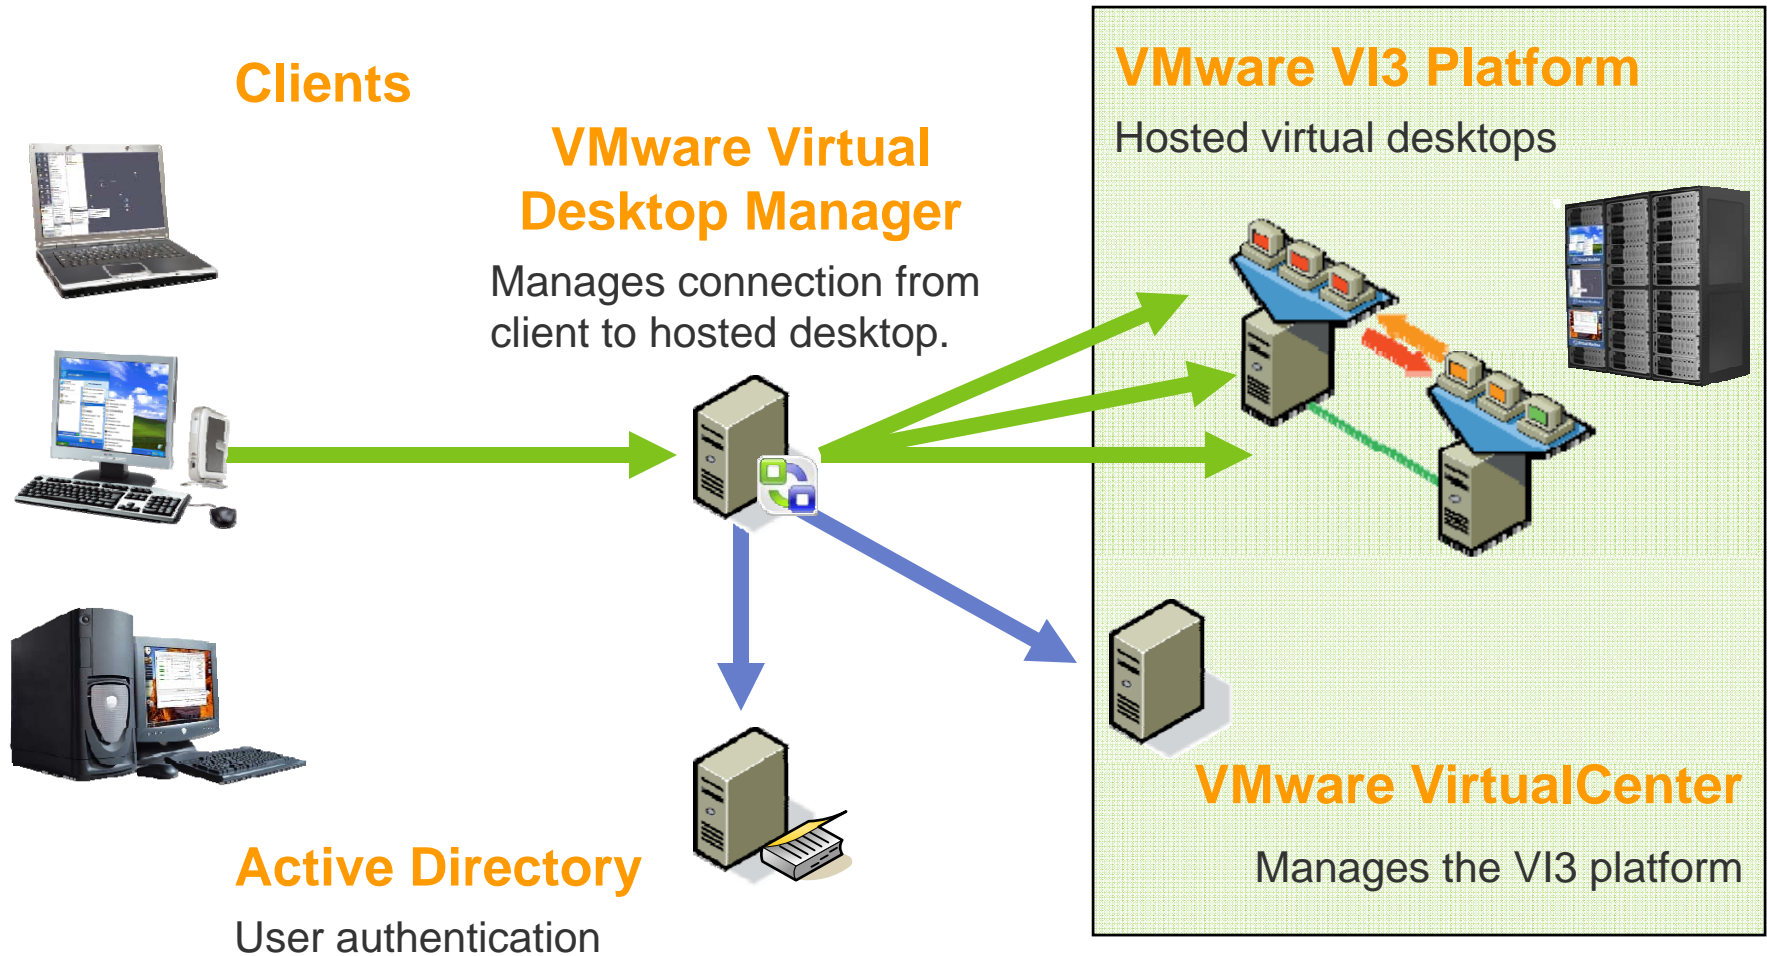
Clients

VMware Virtual Desktop Manager

Manages connection from client to hosted desktop.

VMware VI3 Platform

Hosted virtual desktops

VMware VirtualCenter

Manages the VI3 platform

Active Directory

User authentication